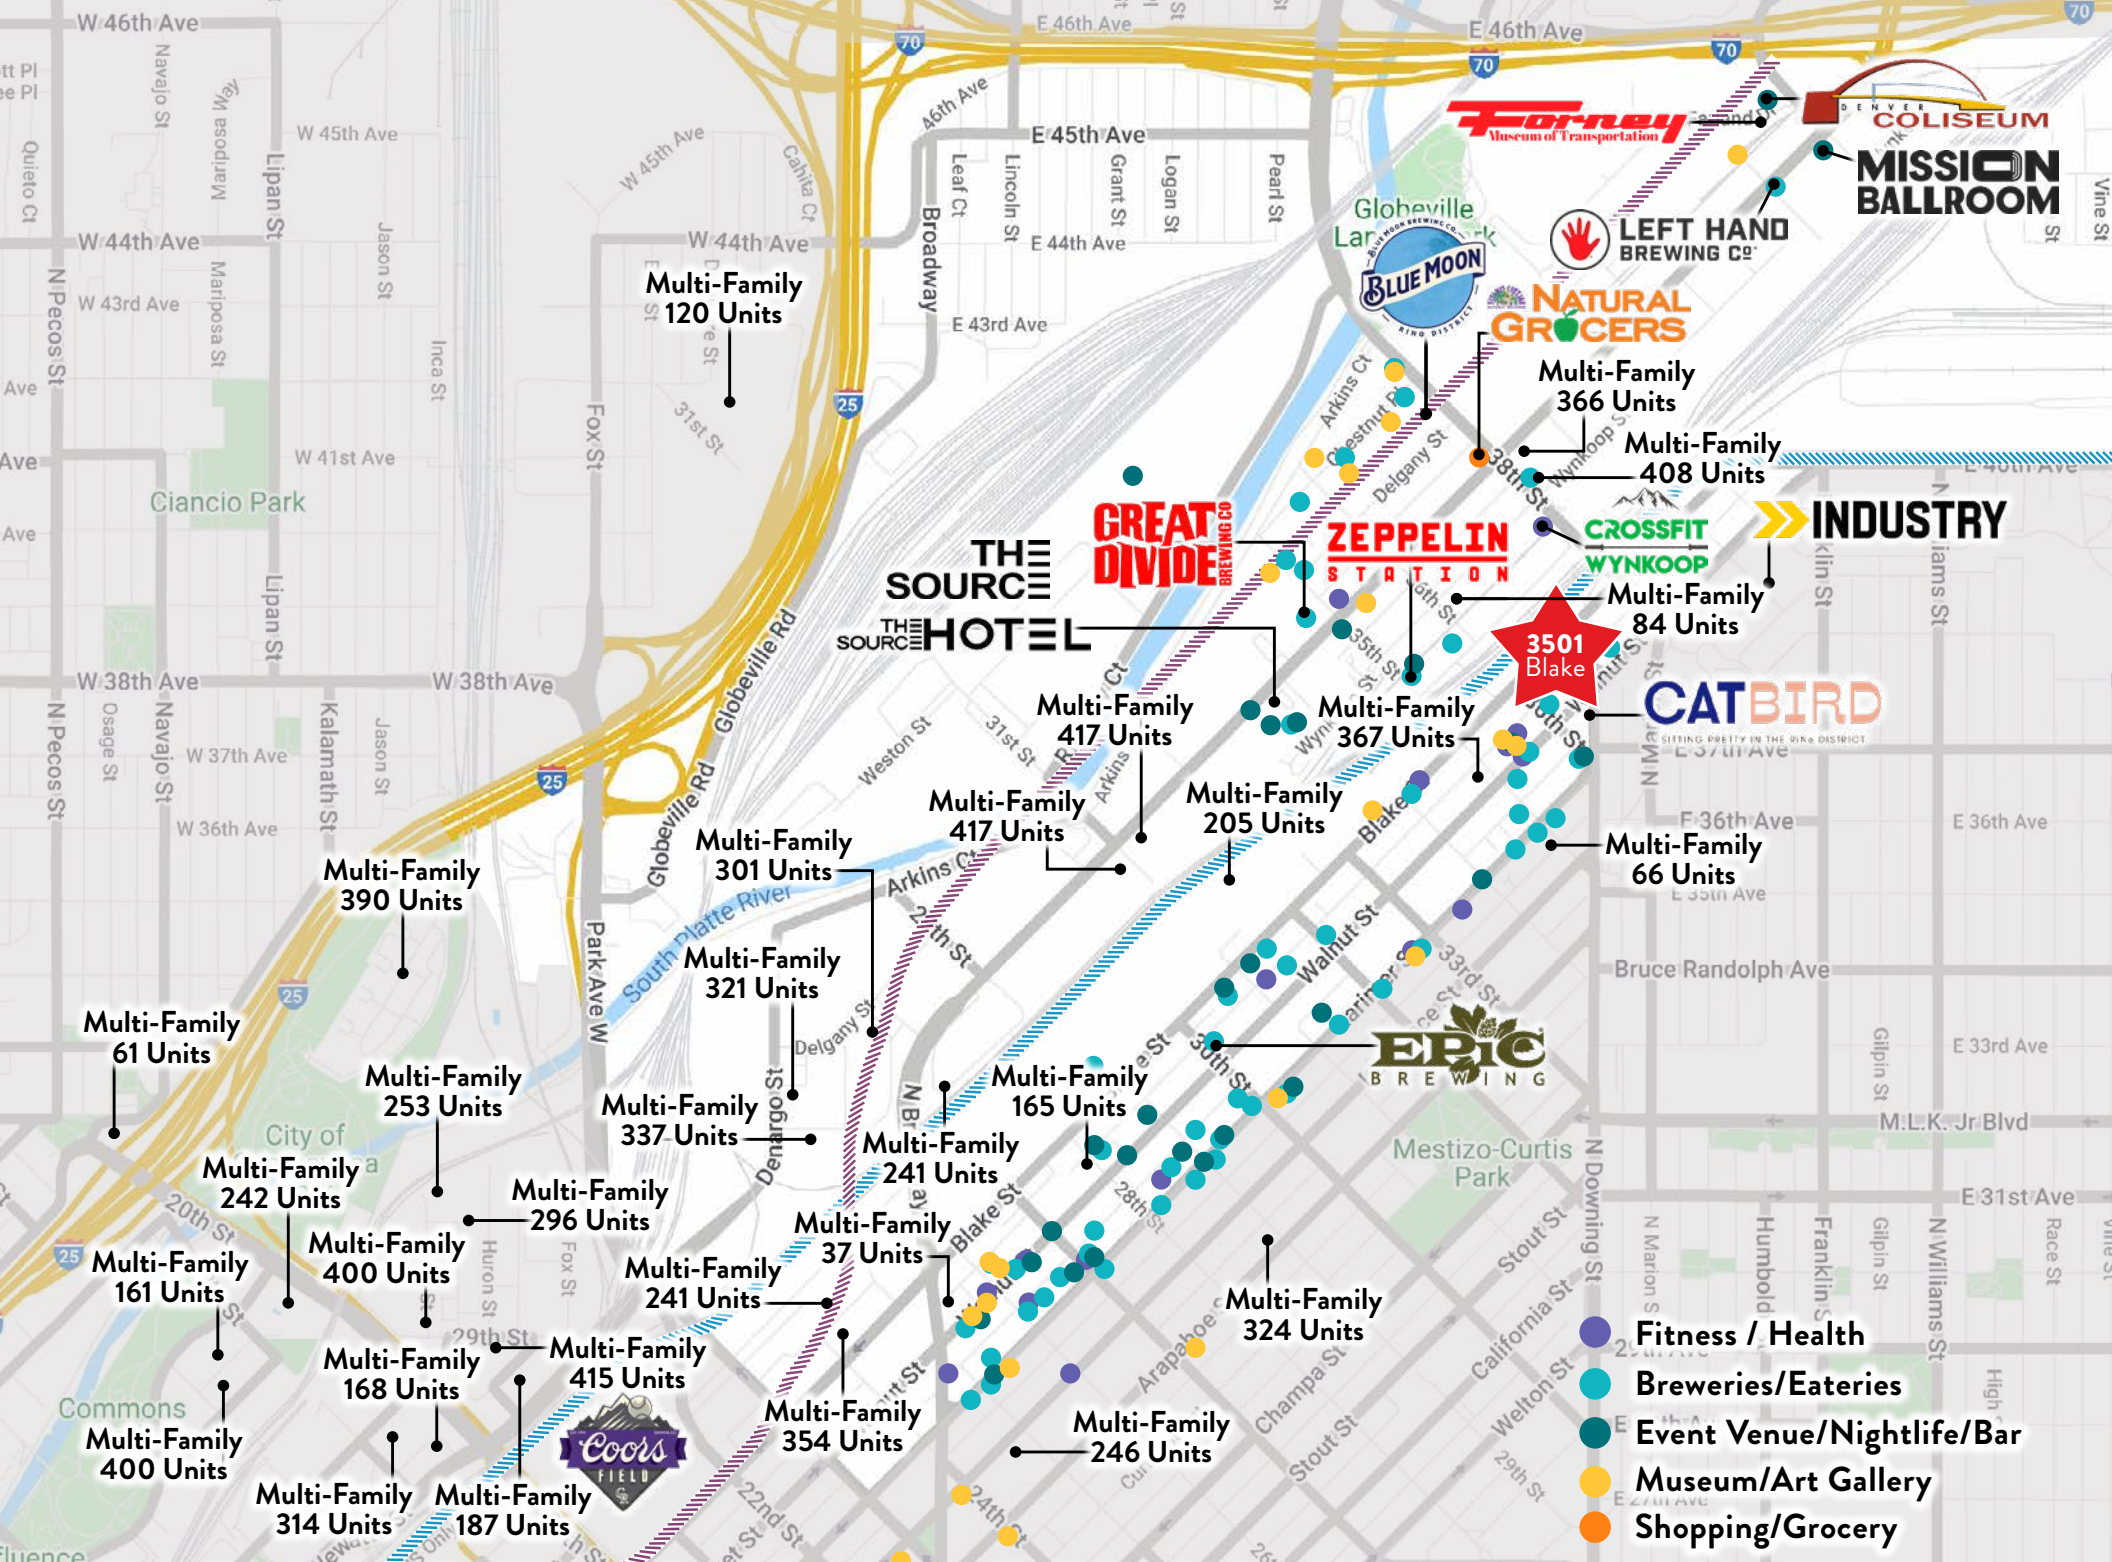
W 46th Ave
E 46th Ave
E 46th Ave
70
70
70
70
70
Forney Museum of Transportation
DENVER COLISEUM
MISSION BALLROOM
LEFT HAND BREWING Co
BLUE MOON
NATURAL GROCERS
W 45th Ave
W 45th Ave
46th Ave
E 45th Ave
W 44th Ave
W 44th Ave
E 44th Ave
W 43rd Ave
E 43rd Ave
Navajo St
Mariposa Way
Quieto Ct
Lipan St
Jason St
Mariposa St
Inca St
Fox St
Broadway
Leaf Ct
Lincoln St
Grant St
Logan St
Pearl St
Globeville
Multi-Family 120 Units
Multi-Family 366 Units
Multi-Family 408 Units
31st St
25
W 41st Ave
Ciancio Park
N Pecos St
GREAT DIVIDE BREWING CO
THE SOURCE
THE SOURCE HOTEL
ZEPPELIN STATION
CROSSFIT WYNKOOP
INDUSTRY
Multi-Family 84 Units
3501 Blake
CATBIRD
W 38th Ave
W 38th Ave
W 37th Ave
W 36th Ave
Osage St
Kalamath St
Globeville Rd
Globeville Rd
Multi-Family 417 Units
Multi-Family 367 Units
Multi-Family 417 Units
Multi-Family 205 Units
Multi-Family 301 Units
Multi-Family 390 Units
Multi-Family 66 Units
E 36th Ave
E 36th Ave
South Platte River
Park Ave W
Multi-Family 321 Units
Walnut St
Bruce Randolph Ave
Multi-Family 61 Units
Multi-Family 253 Units
Multi-Family 337 Units
Multi-Family 165 Units
EPIC BREWING
E 33rd Ave
City of
Multi-Family 242 Units
Multi-Family 296 Units
Multi-Family 241 Units
M.L.K. Jr Blvd
Mestizo-Curtis Park
Multi-Family 161 Units
Multi-Family 400 Units
Multi-Family 37 Units
Multi-Family 241 Units
Blake St
E 31st Ave
Multi-Family 324 Units
Multi-Family 168 Units
Multi-Family 415 Units
Coors FIELD
Commons
Multi-Family 400 Units
Multi-Family 354 Units
Multi-Family 246 Units
Multi-Family 314 Units
Multi-Family 187 Units
Fitness / Health
Breweries/Eateries
Event Venue/Nightlife/Bar
Museum/Art Gallery
Shopping/Grocery